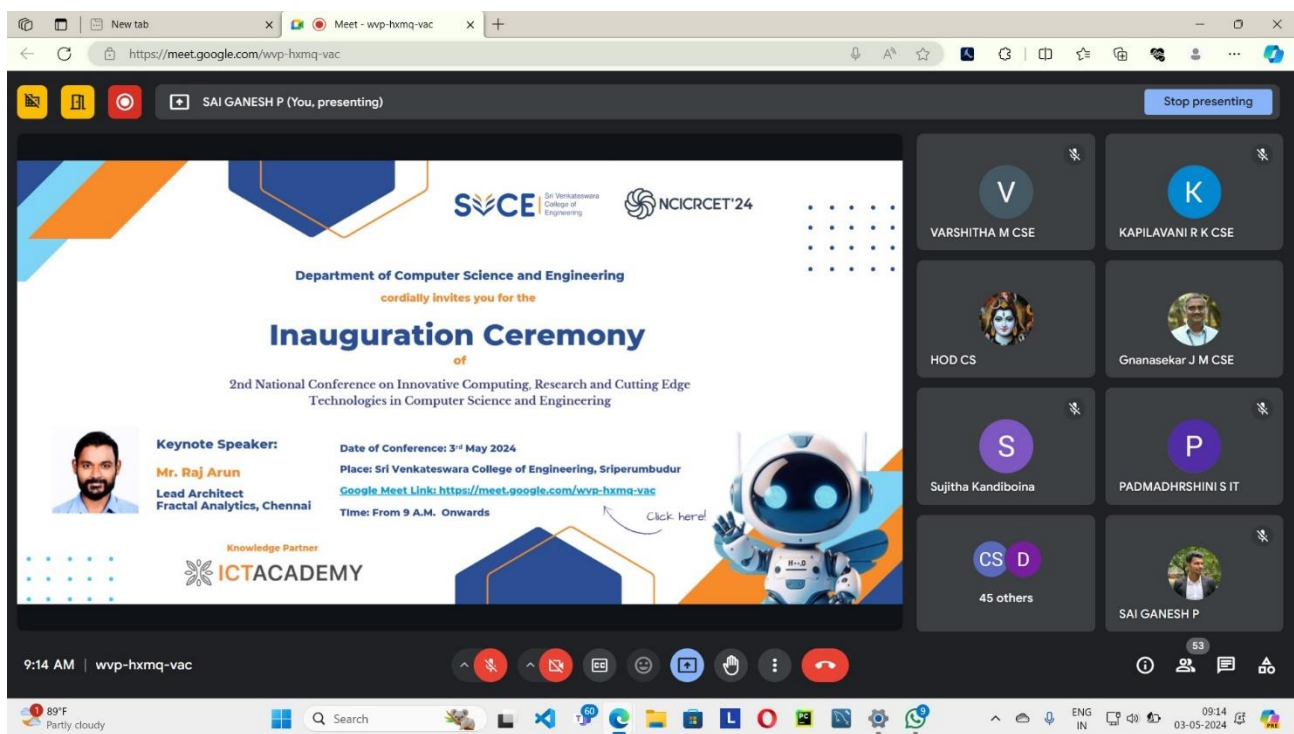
New tab

Meet - wvp-hxmq-vac

https://meet.google.com/wvp-hxmq-vac

SAI GANESH P (You, presenting)

Stop presenting

SVCE Sri Venkateswara College of Engineering

NCICRCET'24

Department of Computer Science and Engineering

cordially invites you for the

Inauguration Ceremony

of

2nd National Conference on Innovative Computing, Research and Cutting Edge Technologies in Computer Science and Engineering

Keynote Speaker:

Mr. Raj Arun

Lead Architect
Fractal Analytics, Chennai

Date of Conference: 3rd May 2024

Place: Sri Venkateswara College of Engineering, Sriperumbudur

Google Meet Link: https://meet.google.com/wvp-hxmq-vab

Time: From 9 A.M. Onwards

Click here!

Knowledge Partner

ICTACADEMY

V
VARSHITHA M CSE

K
KAPILAVANI R K CSE

HOD CS

Gnanasekar J M CSE

S
Sujitha Kandiboina

P
PADMADHRSHINI S IT

CS D
45 others

SAI GANESH P

9:14 AM | wvp-hxmq-vac

53

89°F
Partly cloudy

Search

ENG
IN

09:14
03-05-2024